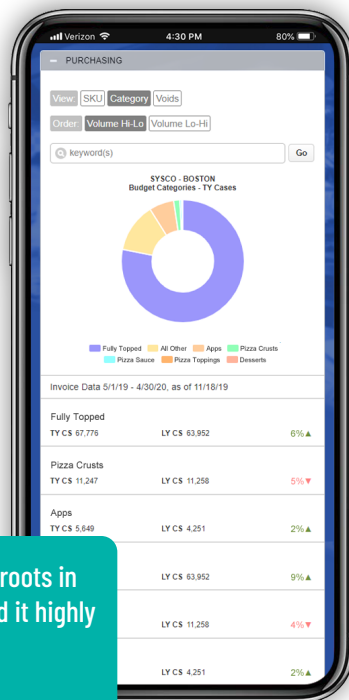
Verizon 4:30 PM 80%

– PURCHASING

View: SKU Category Voids

Order: Volume Hi-Lo Volume Lo-Hi

keyword(s) Go

SYSCO - BOSTON
Budget Categories - TY Cases

Fully Topped All Other Apps Pizza Crusts Pizza Sauce Pizza Toppings Desserts

Invoice Data 5/1/19 - 4/30/20, as of 11/18/19

Fully Topped
TY CS 67,776 LY CS 63,952 6%▲

Pizza Crusts
TY CS 11,247 LY CS 11,258 5%▼

Apps
TY CS 5,649 LY CS 4,251 2%▲

LY CS 63,952 9%▲

LY CS 11,258 4%▼

LY CS 4,251 2%▲

roots in
d it highly